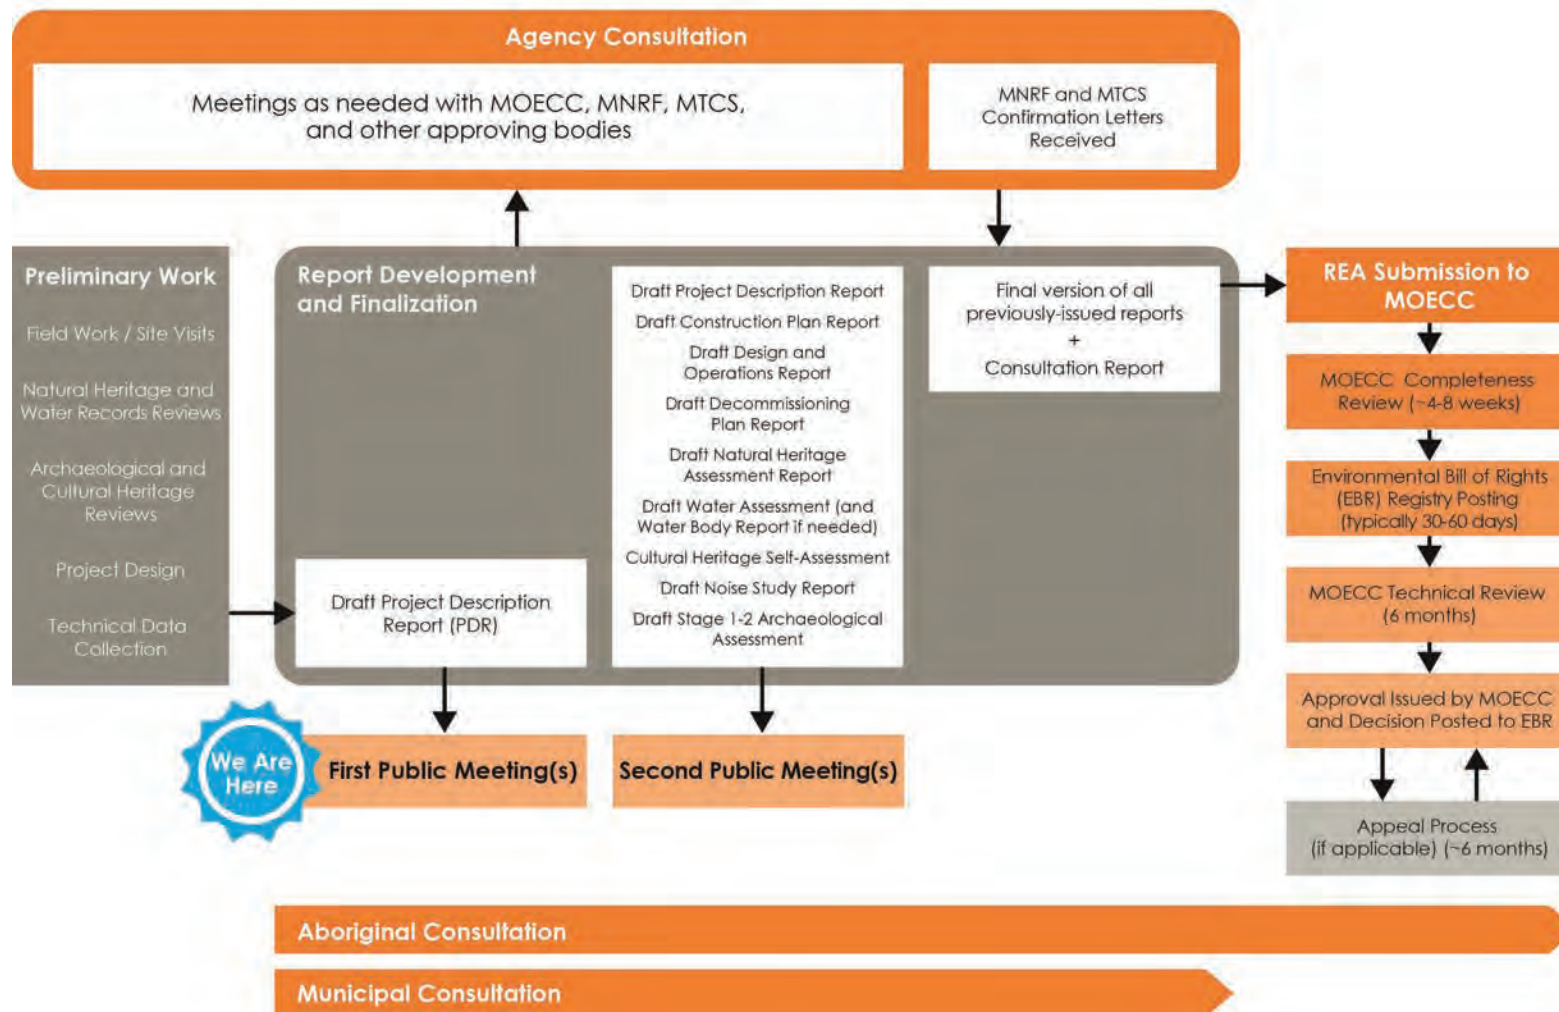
Agency Consultation

Meetings as needed with MOECC, MNRF, MTCS, and other approving bodies

MNRF and MTCS Confirmation Letters Received

Preliminary Work

Field Work / Site Visits

Natural Heritage and Water Records Reviews

Archaeological and Cultural Heritage Reviews

Project Design

Technical Data Collection

Report Development and Finalization

Draft Project Description Report (PDR)

Draft Project Description Report

Draft Construction Plan Report

Draft Design and Operations Report

Draft Decommissioning Plan Report

Draft Natural Heritage Assessment Report

Draft Water Assessment (and Water Body Report if needed)

Cultural Heritage Self-Assessment

Draft Noise Study Report

Draft Stage 1-2 Archaeological Assessment

Final version of all previously-issued reports
+
Consultation Report

REA Submission to MOECC

MOECC Completeness Review (~4-8 weeks)

Environmental Bill of Rights (EBR) Registry Posting (typically 30-60 days)

MOECC Technical Review (6 months)

Approval Issued by MOECC and Decision Posted to EBR

Appeal Process (if applicable) (~6 months)

We Are Here

First Public Meeting(s)

Second Public Meeting(s)

Aboriginal Consultation

Municipal Consultation